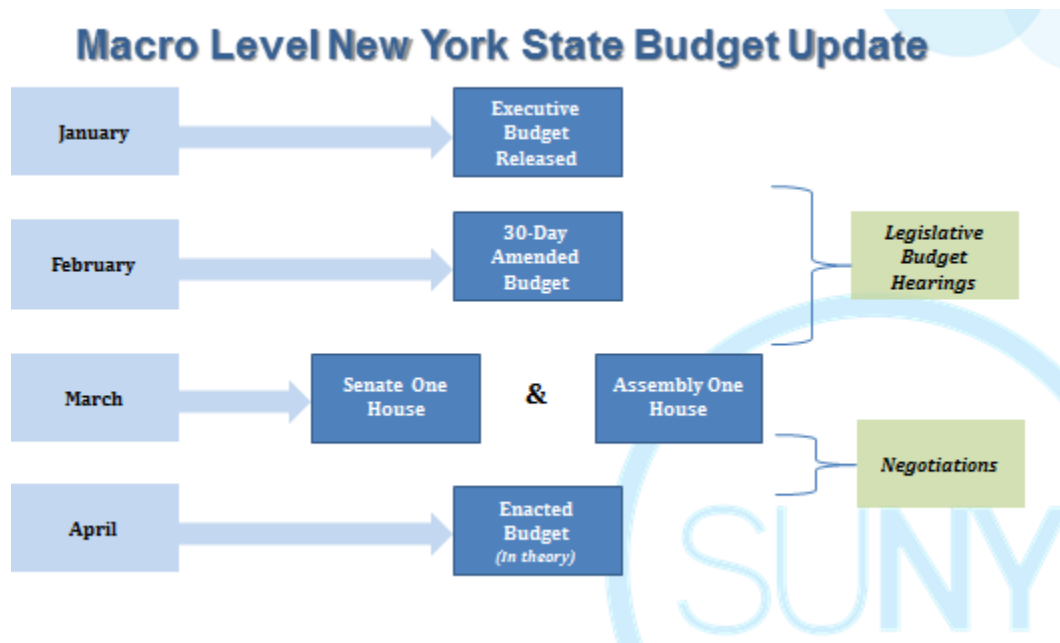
Macro Level New York State Budget Update

January

Executive Budget Released

February

30-Day Amended Budget

Legislative Budget Hearings

March

Senate One House

&

Assembly One House

Negotiations

April

Enacted Budget (In theory)

SUNY